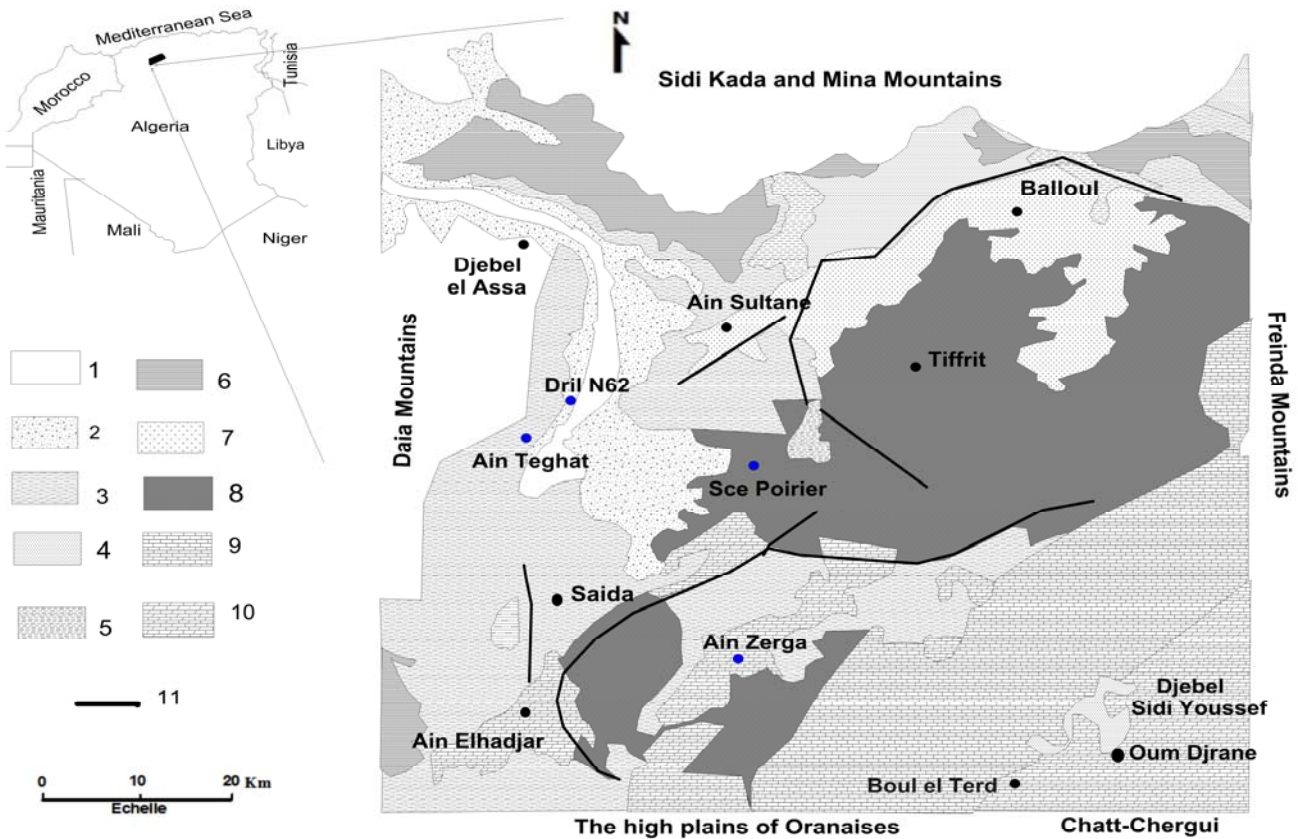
Mediterranean Sea
Morocco
Tunisia
Algeria
Libya
Mauritania
Mali
Niger

N

Sidi Kada and Mina Mountains

Balloul
Djebel el Assa
Ain Sultane
Tiffrit
Daia Mountains
Freinda Mountains
Dril N62
Ain Teghat
Sce Poirier
Saida
Ain Zerga
Ain Elhadjar
Djebel Sidi Youssef
Oum Djrane
Boul el Terd

1
6
2
7
3
8
4
9
5
10
11

0 10 20 Km
Echelle

The high plains of Oranaises
Chatt-Chergui